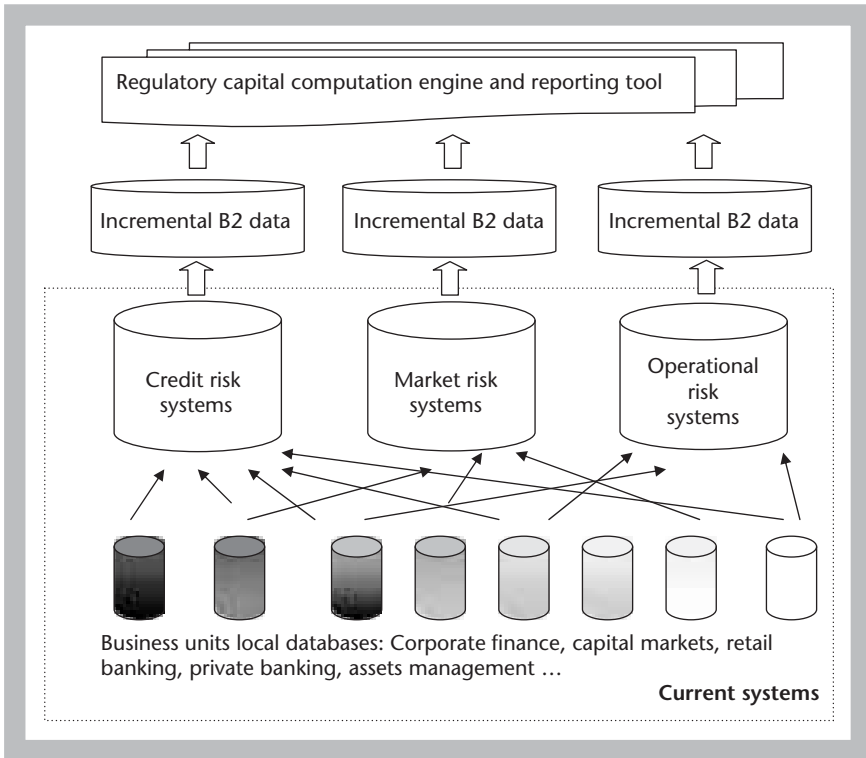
Regulatory capital computation engine and reporting tool

Incremental B2 data

Incremental B2 data

Incremental B2 data

Credit risk systems

Market risk systems

Operational risk systems

Business units local databases: Corporate finance, capital markets, retail banking, private banking, assets management …

Current systems